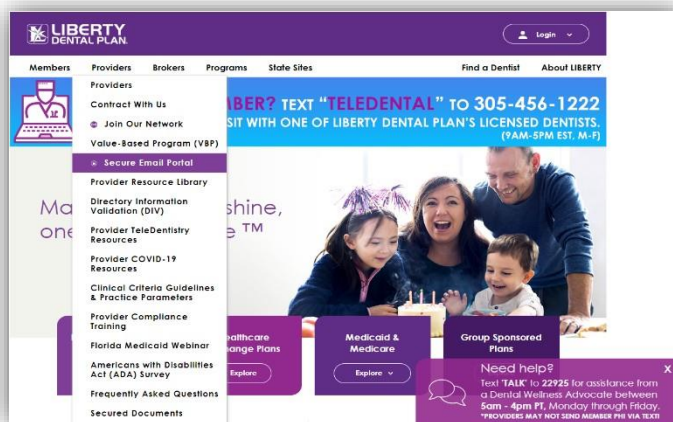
LIBERTY DENTAL PLAN.

Login

Members Providers Brokers Programs State Sites Find a Dentist About LIBERTY

Providers
Contract With Us
Join Our Network
Value-Based Program (VBP)
Secure Email Portal
Provider Resource Library
Directory Information Validation (DIV)
Provider TeleDentistry Resources
Provider COVID-19 Resources
Clinical Criteria Guidelines & Practice Parameters
Provider Compliance Training
Florida Medicaid Webinar
Americans with Disabilities Act (ADA) Survey
Frequently Asked Questions
Secured Documents

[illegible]BER? TEXT "TELEDENTAL" TO 305-456-1222
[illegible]SIT WITH ONE OF LIBERTY DENTAL PLAN'S LICENSED DENTISTS. (9AM-5PM EST, M-F)

Ma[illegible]shine, one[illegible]e ™

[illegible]ealthcare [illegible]ange Plans
Explore

Medicaid & Medicare
Explore

Group Sponsored Plans

Need help?
Text 'TALK' to 22925 for assistance from a Dental Wellness Advocate between 5am - 4pm PT, Monday through Friday.
*PROVIDERS MAY NOT SEND MEMBER PHI VIA TEXT!
X